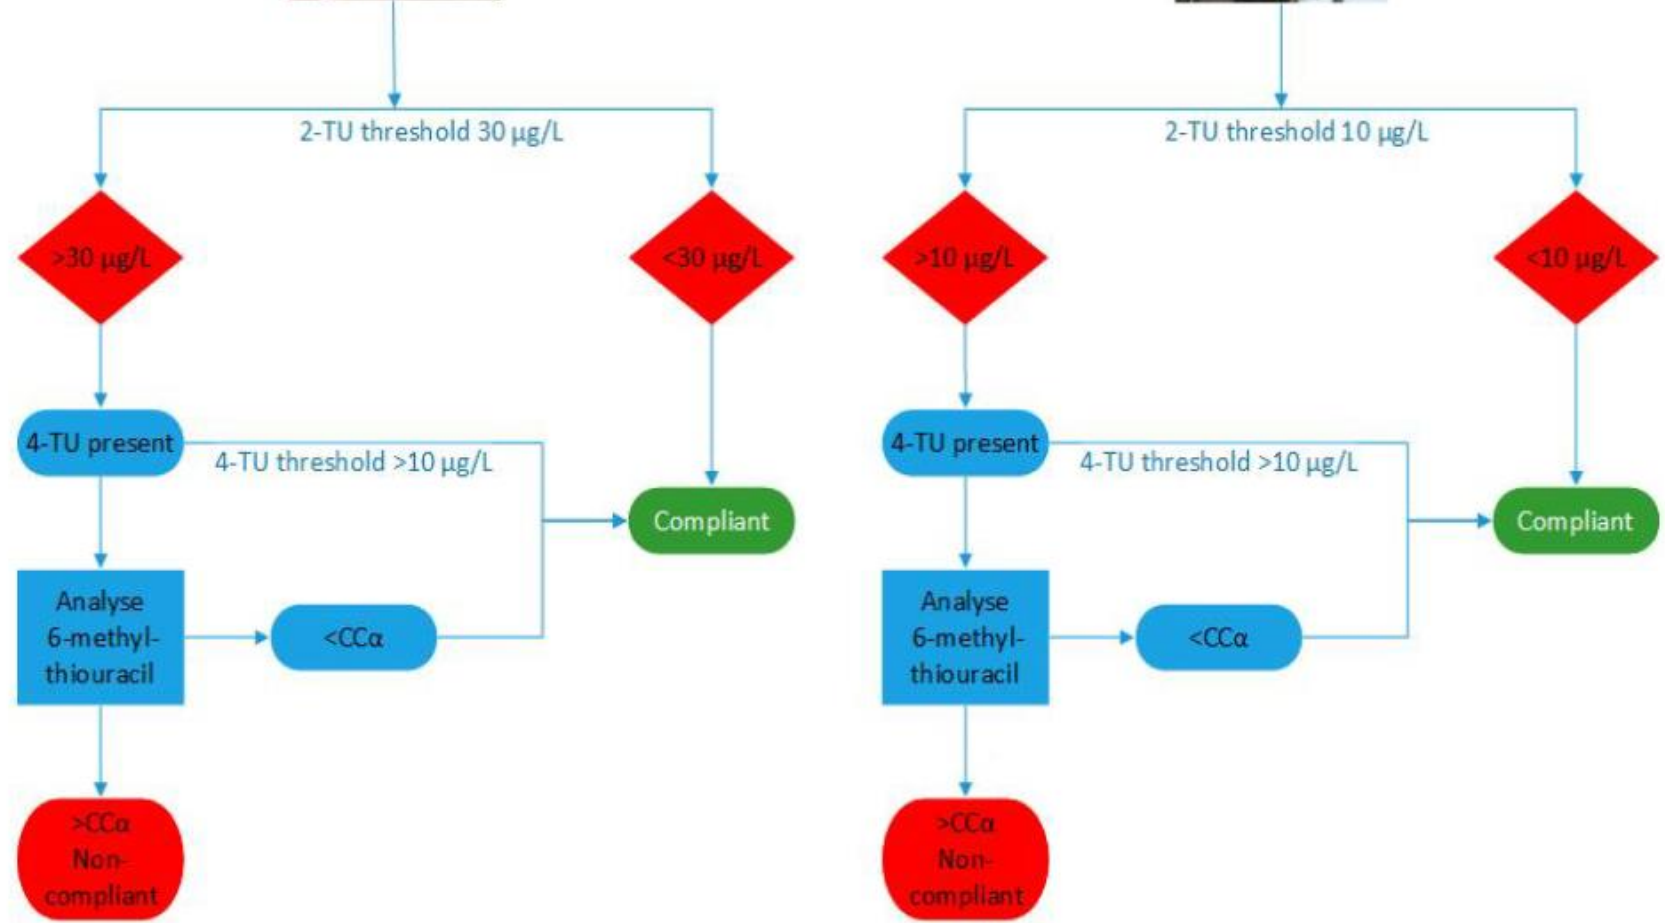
2-TU threshold 30 µg/L

>30 µg/L

<30 µg/L

4-TU present

4-TU threshold >10 µg/L

Compliant

Analyse 6-methyl-thiouracil

<CCα

>CCα Non-compliant

2-TU threshold 10 µg/L

>10 µg/L

<10 µg/L

4-TU present

4-TU threshold >10 µg/L

Compliant

Analyse 6-methyl-thiouracil

<CCα

>CCα Non-compliant